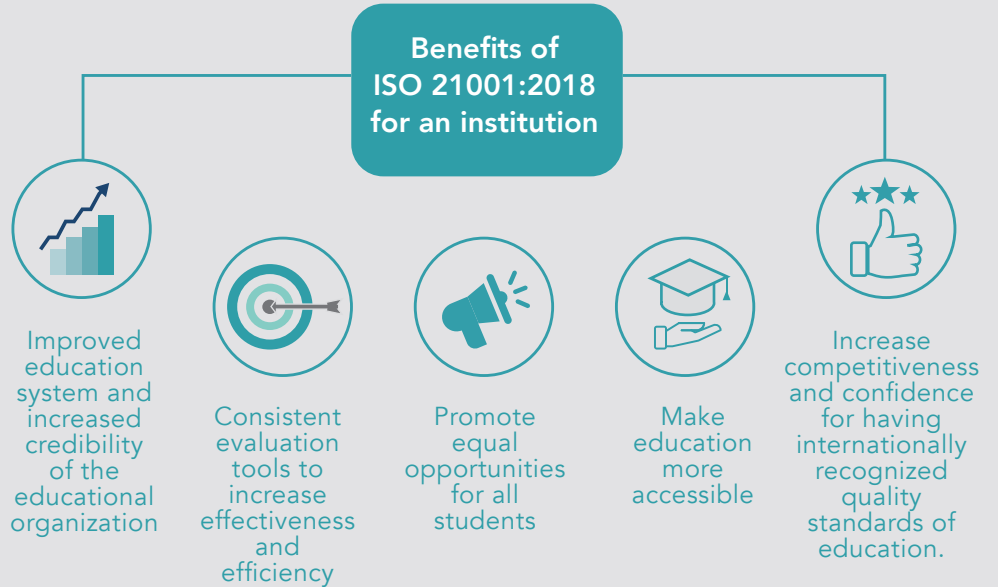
Benefits of ISO 21001:2018 for an institution

Improved education system and increased credibility of the educational organization

Consistent evaluation tools to increase effectiveness and efficiency

Promote equal opportunities for all students

Make education more accessible

Increase competitiveness and confidence for having internationally recognized quality standards of education.